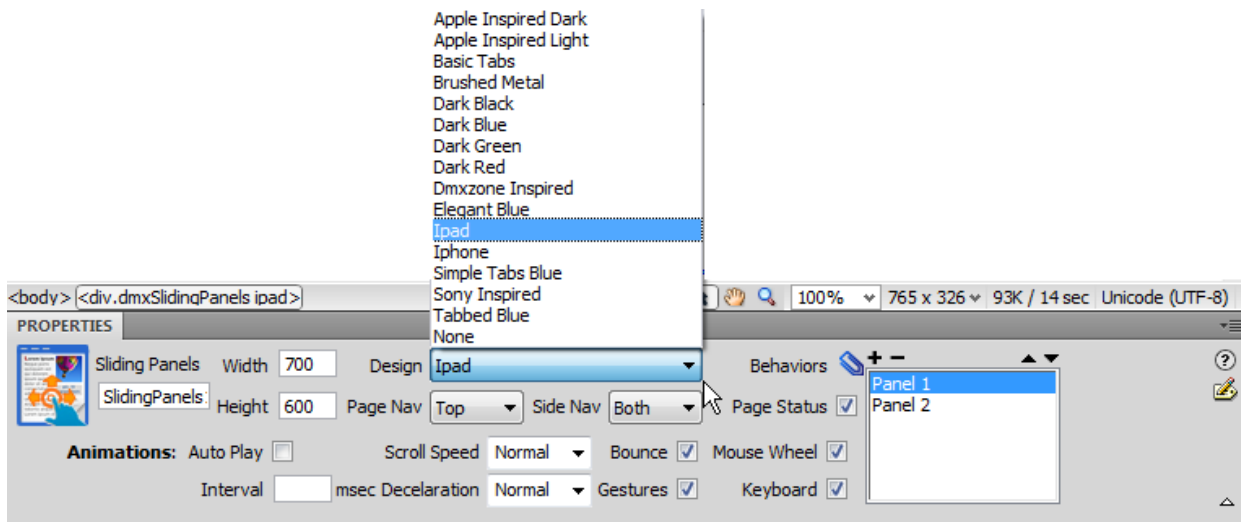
Apple Inspired Dark
Apple Inspired Light
Basic Tabs
Brushed Metal
Dark Black
Dark Blue
Dark Green
Dark Red
Dmxzone Inspired
Elegant Blue
Ipad
Iphone
Simple Tabs Blue
Sony Inspired
Tabbed Blue
None

<body> <div.dmxSlidingPanels ipad> 100% 765 x 326 93K / 14 sec Unicode (UTF-8)

PROPERTIES

Sliding Panels Width 700 Design Ipad Behaviors + −
SlidingPanels Height 600 Page Nav Top Side Nav Both Page Status

Panel 1
Panel 2

Animations: Auto Play Scroll Speed Normal Bounce Mouse Wheel
Interval msec Decelaration Normal Gestures Keyboard